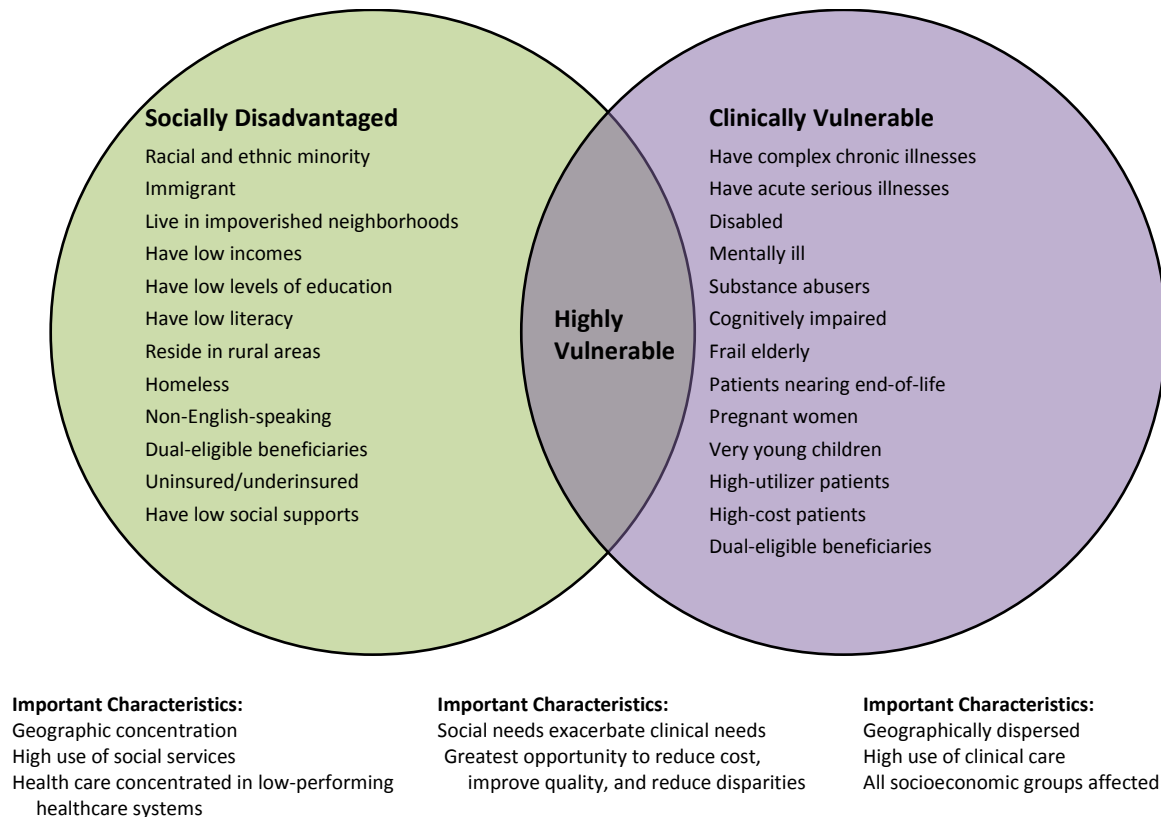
Socially Disadvantaged
Racial and ethnic minority
Immigrant
Live in impoverished neighborhoods
Have low incomes
Have low levels of education
Have low literacy
Reside in rural areas
Homeless
Non-English-speaking
Dual-eligible beneficiaries
Uninsured/underinsured
Have low social supports

Highly Vulnerable

Clinically Vulnerable
Have complex chronic illnesses
Have acute serious illnesses
Disabled
Mentally ill
Substance abusers
Cognitively impaired
Frail elderly
Patients nearing end-of-life
Pregnant women
Very young children
High-utilizer patients
High-cost patients
Dual-eligible beneficiaries

Important Characteristics:
Geographic concentration
High use of social services
Health care concentrated in low-performing healthcare systems

Important Characteristics:
Social needs exacerbate clinical needs
Greatest opportunity to reduce cost, improve quality, and reduce disparities

Important Characteristics:
Geographically dispersed
High use of clinical care
All socioeconomic groups affected